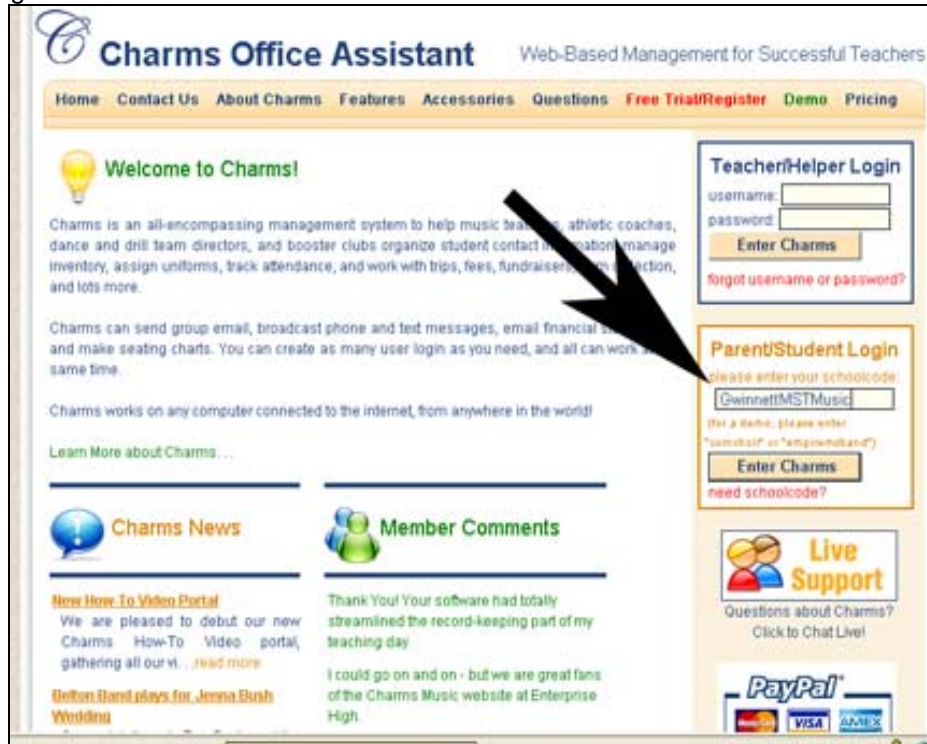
Charms Office Assistant

Web-Based Management for Successful Teachers

Home Contact Us About Charms Features Accessories Questions Free Trial/Register Demo Pricing

Welcome to Charms!

Charms is an all-encompassing management system to help music tea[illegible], athletic coaches, dance and drill team directors, and booster clubs organize student contact in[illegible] manage inventory, assign uniforms, track attendance, and work with trips, fees, fundraisers, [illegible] collection, and lots more.

Charms can send group email, broadcast phone and text messages, email financial st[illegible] and make seating charts. You can create as many user login as you need, and all can work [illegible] same time.

Charms works on any computer connected to the internet, from anywhere in the world!

Learn More about Charms . . .

Charms News

New How-To Video Portal
We are pleased to debut our new Charms How-To Video portal, gathering all our vi. . .read more

Belton Band plays for Jenna Bush Wedding

Member Comments

Thank You! Your software had totally streamlined the record-keeping part of my teaching day

I could go on and on - but we are great fans of the Charms Music website at Enterprise High.

Teacher/Helper Login
username:
password:
Enter Charms
forgot username or password?

Parent/Student Login
please enter your schoolcode:
GwinnettMSTMusic
(for a demo, please enter "someschool" or "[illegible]")
Enter Charms
need schoolcode?

Live Support
Questions about Charms?
Click to Chat Live!

PayPal
VISA AMEX